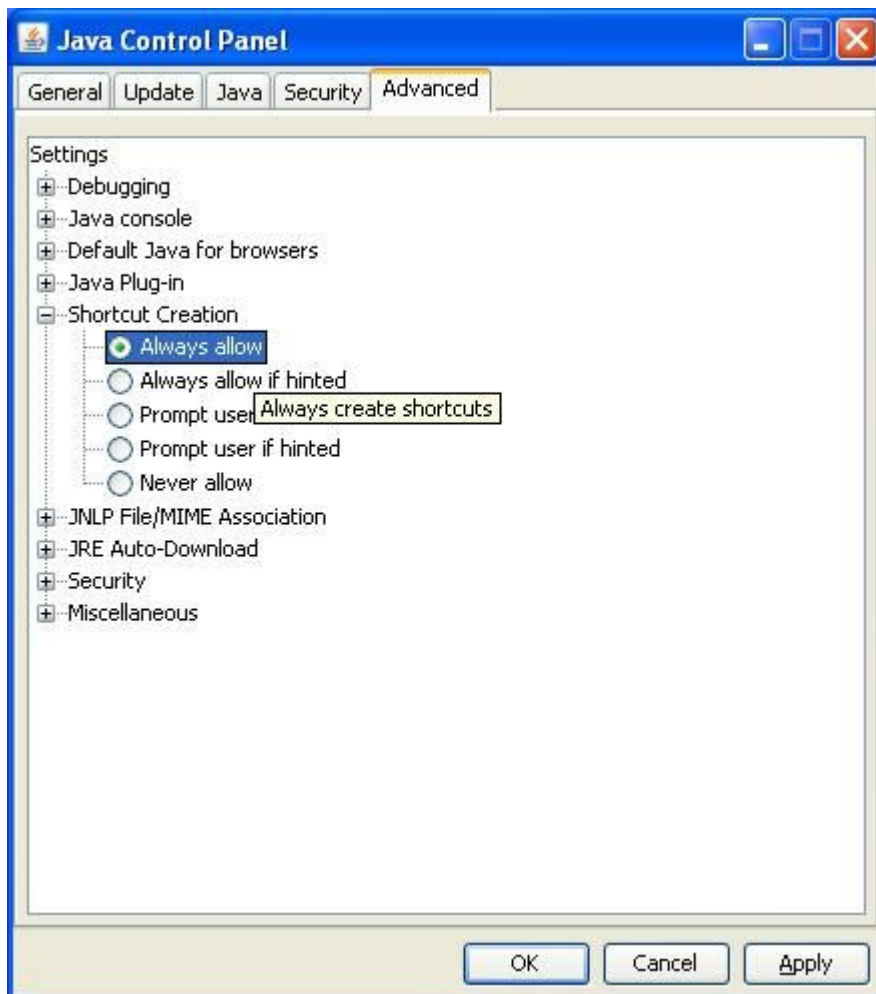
Java Control Panel

General Update Java Security Advanced

Settings
Debugging
Java console
Default Java for browsers
Java Plug-in
Shortcut Creation
Always allow
Always allow if hinted
Prompt user Always create shortcuts
Prompt user if hinted
Never allow
JNLP File/MIME Association
JRE Auto-Download
Security
Miscellaneous

OK Cancel Apply